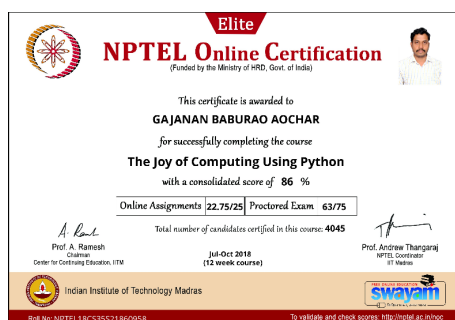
Elite

NPTEL Online Certification

(Funded by the Ministry of HRD, Govt. of India)

This certificate is awarded to

GAJANAN BABURAO AOCHAR

for successfully completing the course

The Joy of Computing Using Python

with a consolidated score of 86 %

| Online Assignments | 22.75/25 | Proctored Exam | 63/75 |
|---|---|---|---|

Total number of candidates certified in this course: 4045

Prof. A. Ramesh
Chairman
Center for Continuing Education, IITM

Jul-Oct 2018
(12 week course)

Prof. Andrew Thangaraj
NPTEL Coordinator
IIT Madras

Indian Institute of Technology Madras

FREE ONLINE EDUCATION
swayam

Roll No: NPTEL18CS35S21860958

To validate and check scores: http://nptel.ac.in/noc